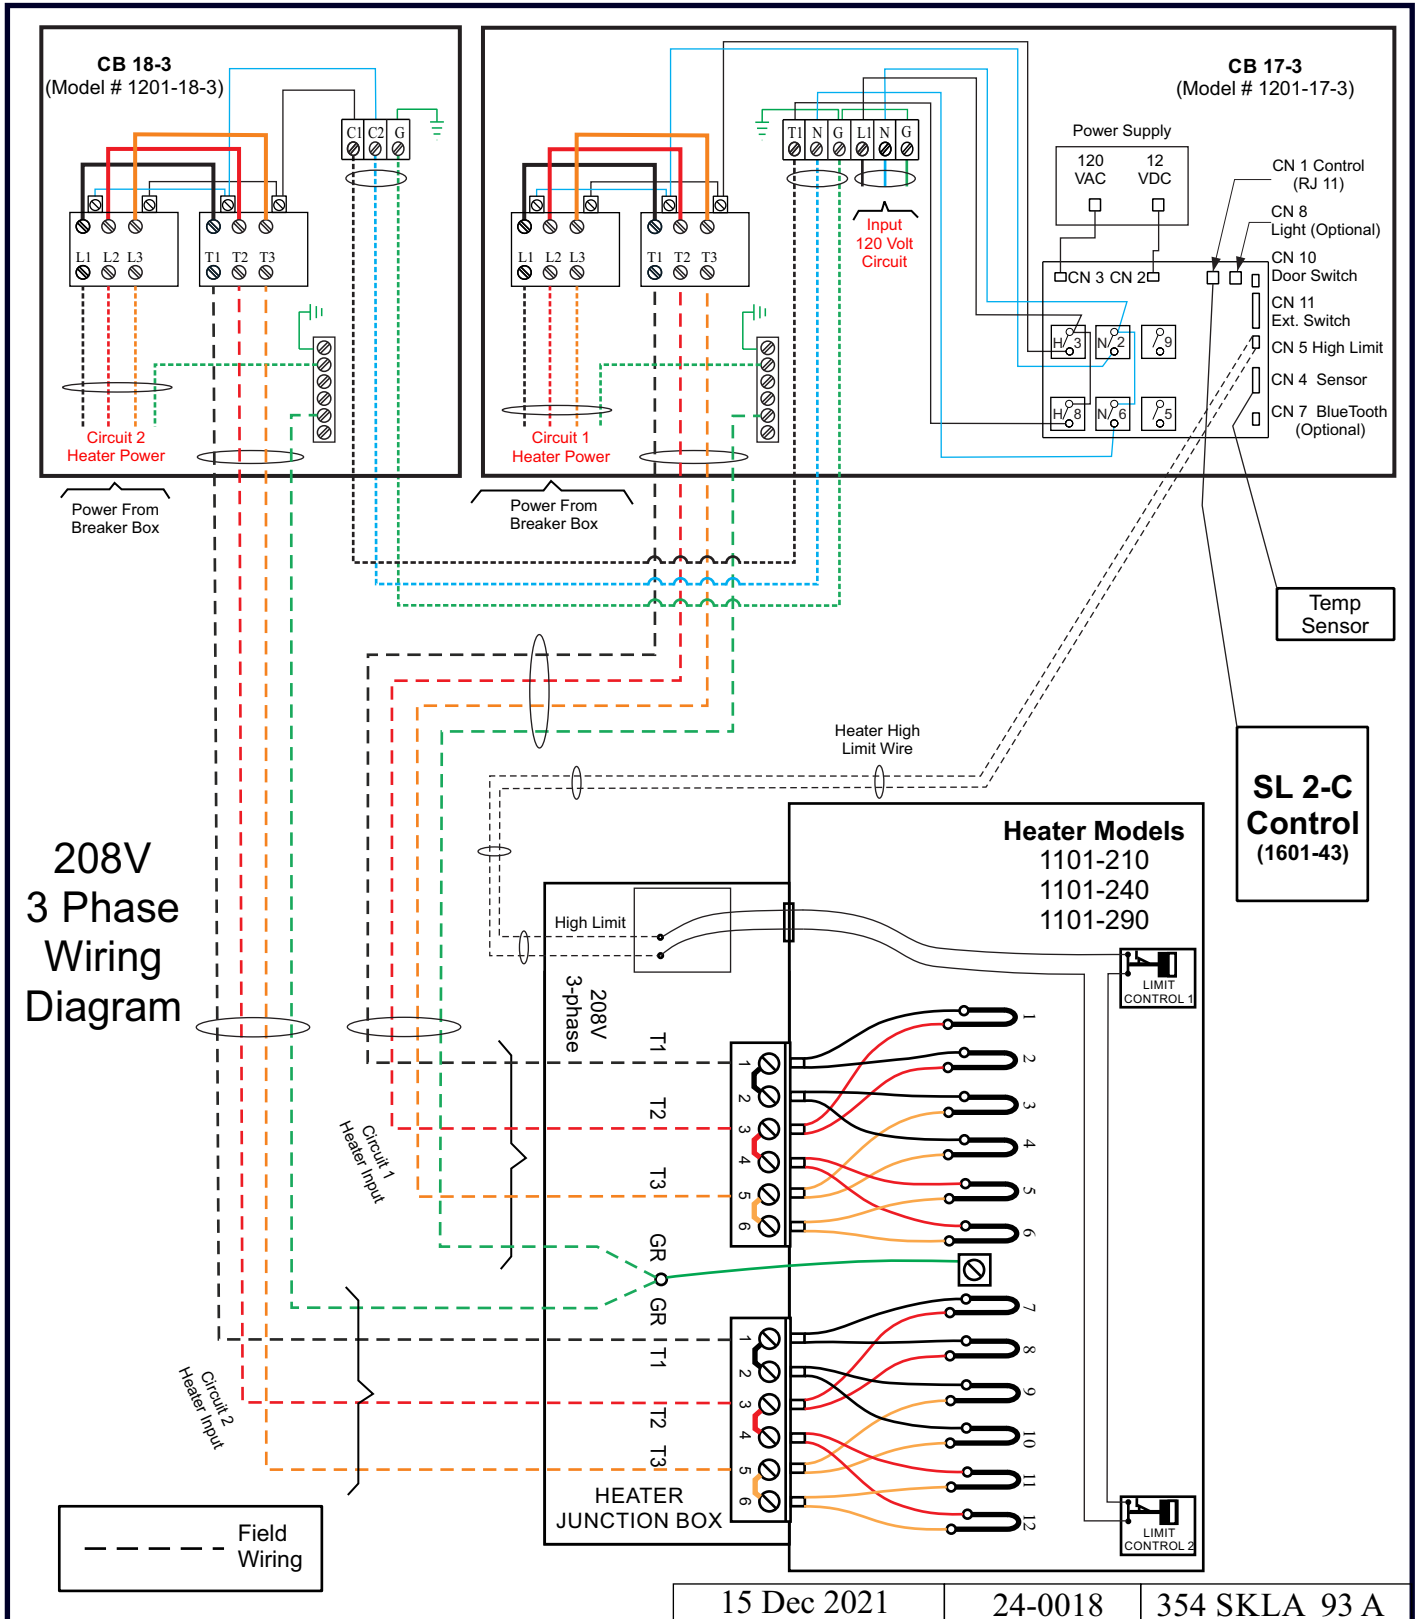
CB 18-3
(Model # 1201-18-3)

C1 C2 G

L1 L2 L3

T1 T2 T3

Circuit 2
Heater Power

Power From
Breaker Box

CB 17-3
(Model # 1201-17-3)

T1 N G L1 N G

L1 L2 L3

T1 T2 T3

Input
120 Volt
Circuit

Circuit 1
Heater Power

Power From
Breaker Box

Power Supply

120
VAC

12
VDC

CN 1 Control
(RJ 11)

CN 8
Light (Optional)

CN 10
Door Switch

CN 3 CN 2

CN 11
Ext. Switch

CN 5 High Limit

CN 4 Sensor

CN 7 BlueTooth
(Optional)

H 3 N 2 9

H 8 N 6 5

Temp
Sensor

SL 2-C
Control
(1601-43)

Heater High
Limit Wire

208V
3 Phase
Wiring
Diagram

Heater Models
1101-210
1101-240
1101-290

High Limit

208V
3-phase

T1

T2

T3

GR

GR

T1

T2

T3

Circuit 1
Heater Input

Circuit 2
Heater Input

LIMIT
CONTROL 1

LIMIT
CONTROL 2

1 2 3 4 5 6

1 2 3 4 5 6

1 2 3 4 5 6 7 8 9 10 11 12

HEATER
JUNCTION BOX

Field
Wiring

| 15 Dec 2021 | 24-0018 | 354 SKLA 93 A |
|---|---|---|